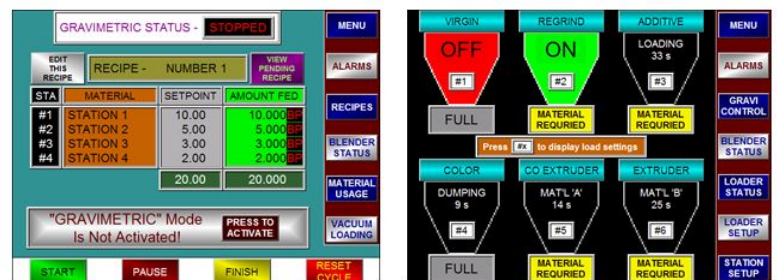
GRAVIMETRIC STATUS - STOPPED

MENU

EDIT THIS RECIPE

RECIPE - NUMBER 1

VIEW PENDING RECIPE

ALARMS

| STA | MATERIAL | SETPOINT | AMOUNT FED |
|---|---|---|---|
| #1 | STATION 1 | 10.00 | 10.000 |
| #2 | STATION 2 | 5.00 | 5.000 |
| #3 | STATION 3 | 3.00 | 3.000 |
| #4 | STATION 4 | 2.00 | 2.000 |
| | | 20.00 | 20.000 |

RECIPES

BLENDER STATUS

MATERIAL USAGE

"GRAVIMETRIC" Mode Is Not Activated!

PRESS TO ACTIVATE

VACUUM LOADING

START

PAUSE

FINISH

RESET CYCLE

VIRGIN

OFF

#1

FULL

REGRIND

ON

#2

MATERIAL REQUIRED

ADDITIVE

LOADING
33 s

#3

MATERIAL REQUIRED

MENU

ALARMS

GRAVI CONTROL

BLENDER STATUS

Press #x to display load settings

COLOR

DUMPING
9 s

#4

FULL

CO EXTRUDER

MAT'L 'A'
14 s

#5

MATERIAL REQUIRED

EXTRUDER

MAT'L 'B'
25 s

#6

MATERIAL REQUIRED

LOADER STATUS

LOADER SETUP

STATION SETUP